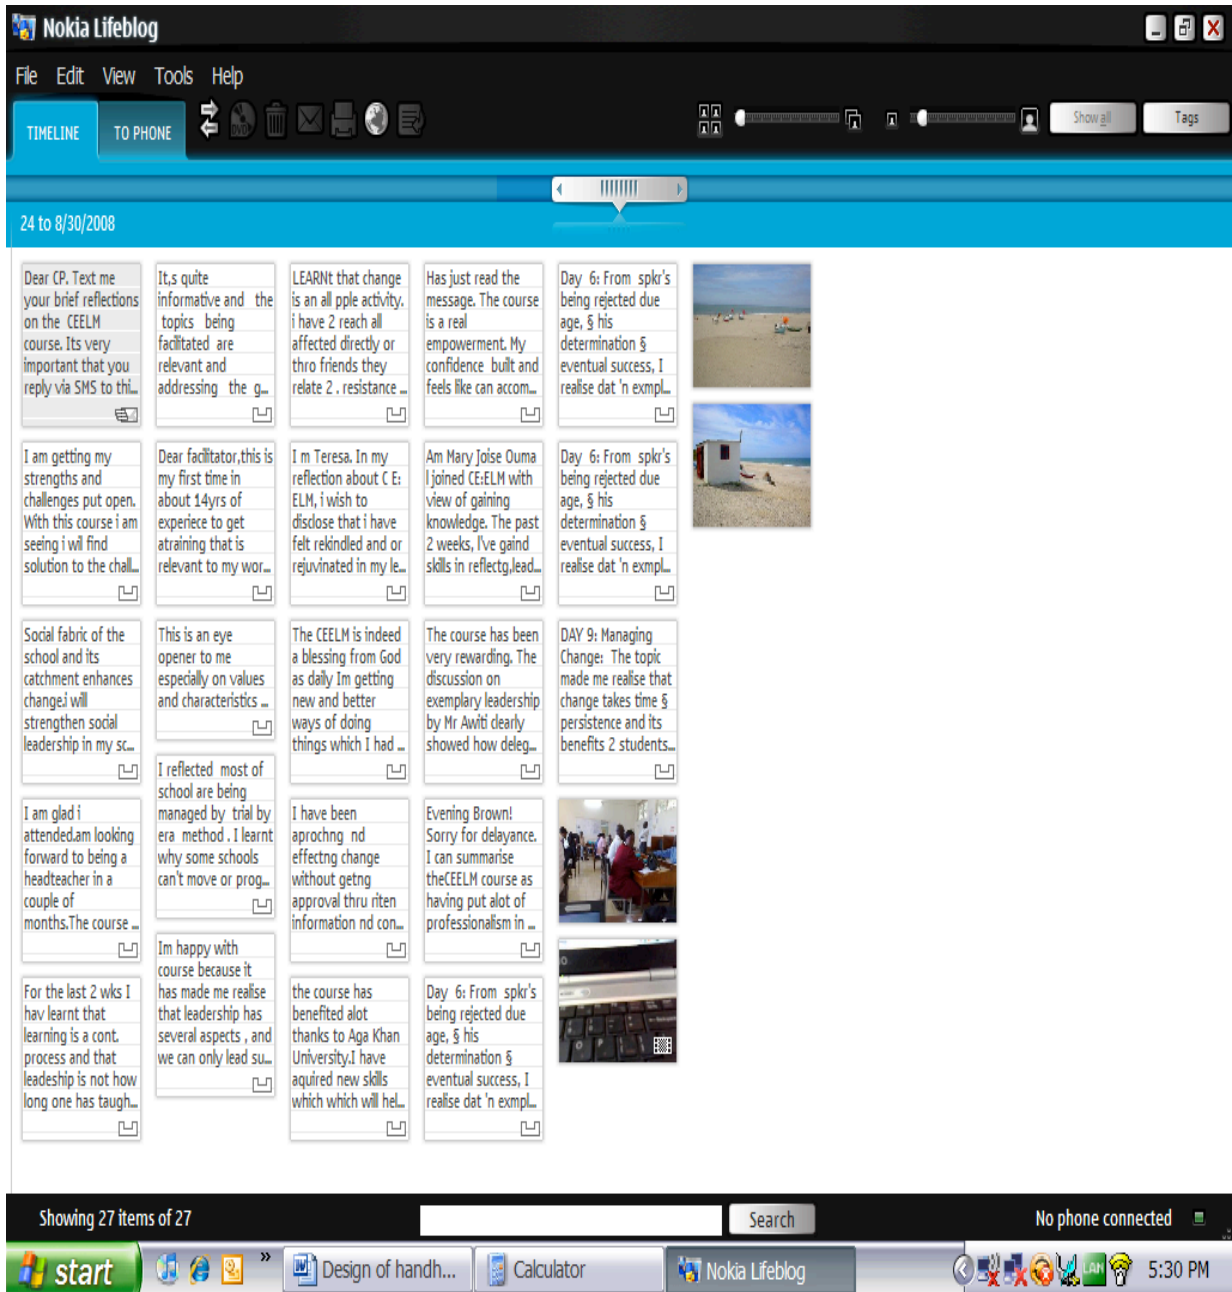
Nokia Lifeblog

File Edit View Tools Help

TIMELINE TO PHONE

Show all Tags

24 to 8/30/2008

Dear CP. Text me your brief reflections on the CEELM course. Its very important that you reply via SMS to thi...

It,s quite informative and the topics being facilitated are relevant and addressing the g...

LEARNt that change is an all pple activity. i have 2 reach all affected directly or thro friends they relate 2 . resistance...

Has just read the message. The course is a real empowerment. My confidence built and feels like can accom...

Day 6: From spkr's being rejected due age, § his determination § eventual success, I realise dat 'n exmpl...

I am getting my strengths and challenges put open. With this course i am seeing i wil find solution to the chal...

Dear facilitator,this is my first time in about 14yrs of experice to get atraining that is relevant to my wor...

I m Teresa. In my reflection about C E: ELM, i wish to disclose that i have felt rekindled and or rejuvinated in my le...

Am Mary Joise Ouma I joined CE:ELM with view of gaining knowledge. The past 2 weeks, I've gaind skils in reflectg,lead...

Day 6: From spkr's being rejected due age, § his determination § eventual success, I realise dat 'n exmpl...

Social fabric of the school and its catchment enhances change.i will strengthen social leadership in my sc...

This is an eye opener to me especially on values and characteristics ...

The CEELM is indeed a blessing from God as daily Im getting new and better ways of doing things which I had ...

The course has been very rewarding. The discussion on exemplary leadership by Mr Awiti clearly showed how deleg...

DAY 9: Managing Change: The topic made me realise that change takes time § persistence and its benefits 2 students...

I reflected most of school are being managed by trial by era method . I learnt why some schools can't move or prog...

I am glad i attended.am looking forward to being a headteacher in a couple of months.The course ...

I have been aprochng nd effectng change without getng approval thru riten information nd con...

Evening Brown! Sorry for delayance. I can summarise theCEELM course as having put alot of professionalism in ...

Im happy with course because it has made me realise that leadership has several aspects , and we can only lead su...

For the last 2 wks I hav learnt that learning is a cont. process and that leadership is not how long one has taugh...

the course has benefited alot thanks to Aga Khan University.I have aquired new skills which which will hel...

Day 6: From spkr's being rejected due age, § his determination § eventual success, I realise dat 'n exmpl...

Showing 27 items of 27

Search

No phone connected

start

Design of handh...

Calculator

Nokia Lifeblog

5:30 PM